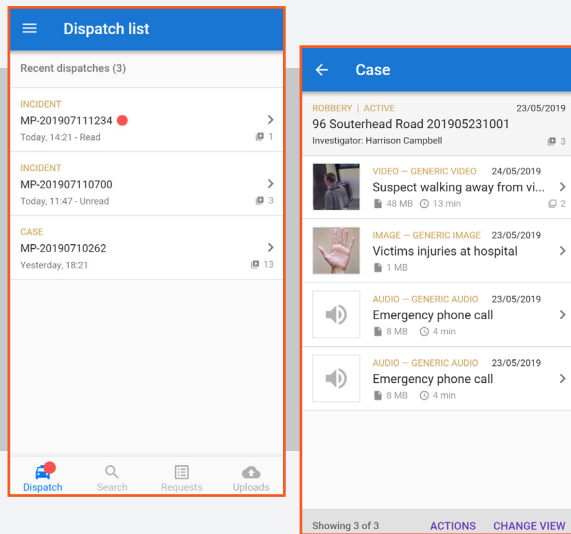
Dispatch list

Recent dispatches (3)

INCIDENT
MP-201907111234
Today, 14:21 - Read
1

INCIDENT
MP-201907110700
Today, 11:47 - Unread
3

CASE
MP-20190710262
Yesterday, 18:21
13

Dispatch
Search
Requests
Uploads

Case

ROBBERY | ACTIVE
23/05/2019
96 Southerhead Road 201905231001
Investigator: Harrison Campbell
3

VIDEO — GENERIC VIDEO
24/05/2019
Suspect walking away from vi...
48 MB
13 min
2

IMAGE — GENERIC IMAGE
23/05/2019
Victims injuries at hospital
1 MB

AUDIO — GENERIC AUDIO
23/05/2019
Emergency phone call
8 MB
4 min

AUDIO — GENERIC AUDIO
23/05/2019
Emergency phone call
8 MB
4 min

Showing 3 of 3
ACTIONS
CHANGE VIEW